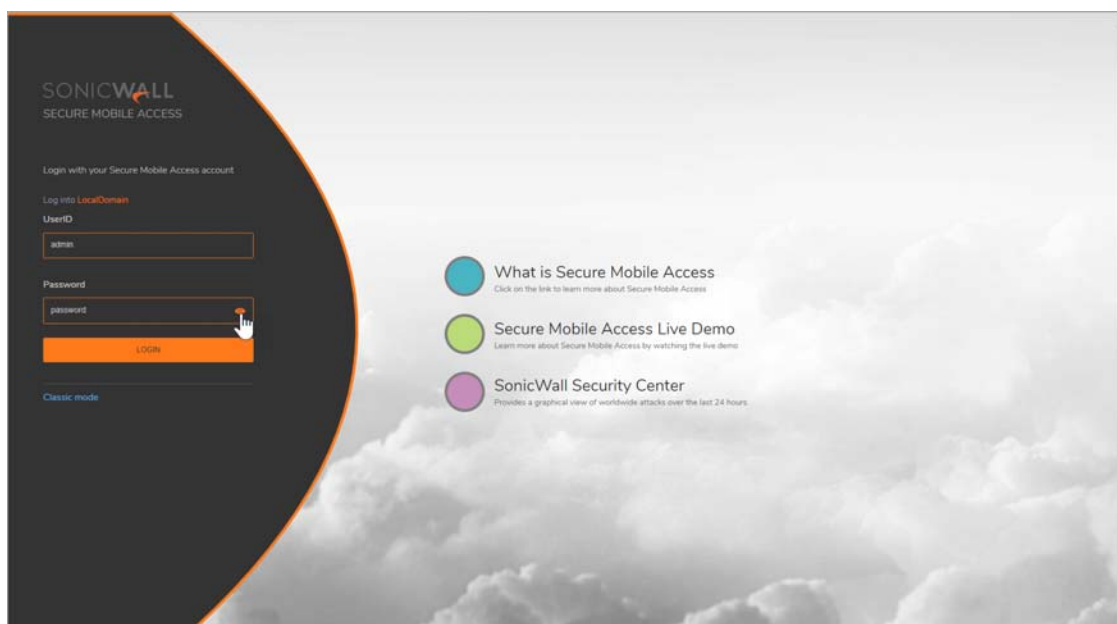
SONICWALL
SECURE MOBILE ACCESS

Login with your Secure Mobile Access account

Log into LocalDomain

UserID

admin

Password

password

LOGIN

Classic mode

What is Secure Mobile Access
Click on the link to learn more about Secure Mobile Access

Secure Mobile Access Live Demo
Learn more about Secure Mobile Access by watching the live demo

SonicWall Security Center
Provides a graphical view of worldwide attacks over the last 24 hours